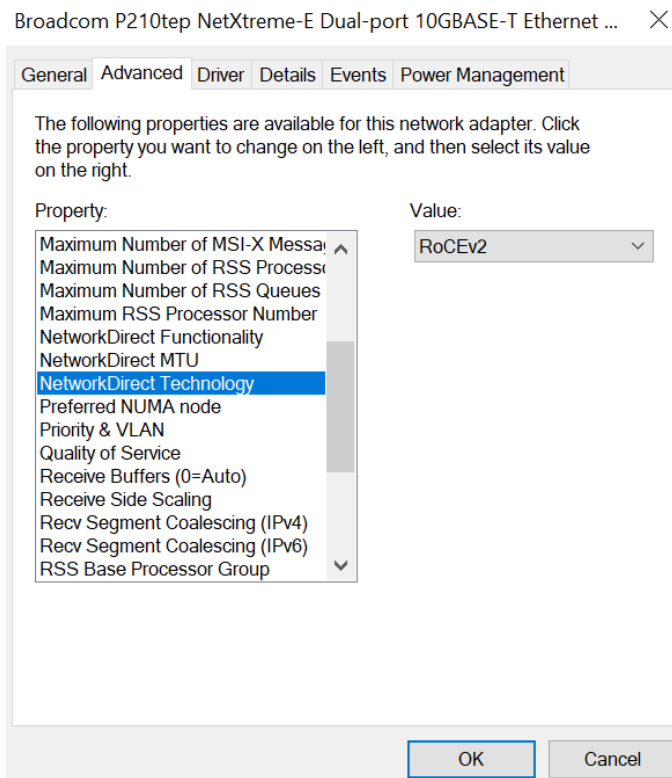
Broadcom P210tep NetXtreme-E Dual-port 10GBASE-T Ethernet ...

General Advanced Driver Details Events Power Management

The following properties are available for this network adapter. Click the property you want to change on the left, and then select its value on the right.

Property:

Maximum Number of MSI-X Messa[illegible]
Maximum Number of RSS Process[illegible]
Maximum Number of RSS Queues
Maximum RSS Processor Number
NetworkDirect Functionality
NetworkDirect MTU
NetworkDirect Technology
Preferred NUMA node
Priority & VLAN
Quality of Service
Receive Buffers (0=Auto)
Receive Side Scaling
Recv Segment Coalescing (IPv4)
Recv Segment Coalescing (IPv6)
RSS Base Processor Group

Value:

RoCEv2

OK Cancel